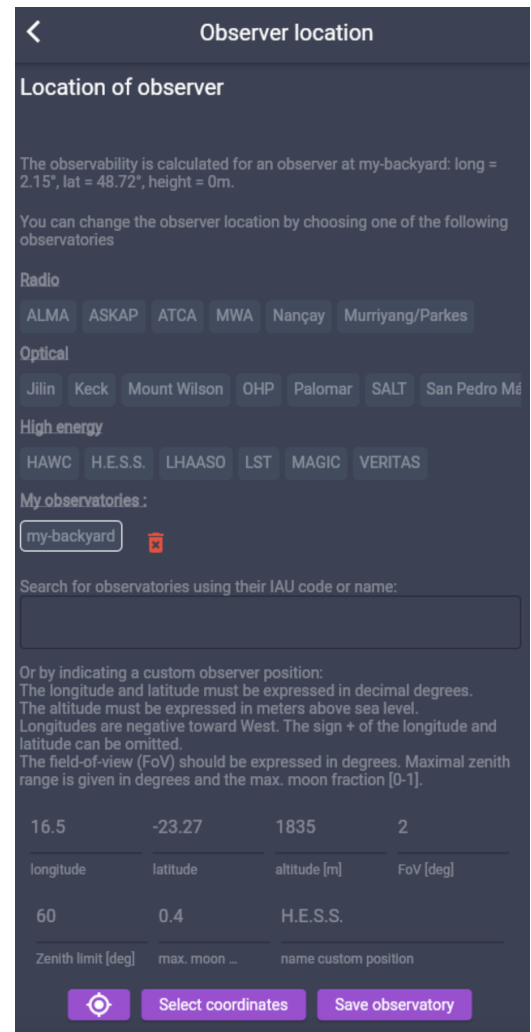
<

Observer location

Location of observer

The observability is calculated for an observer at my-backyard: long = 2.15°, lat = 48.72°, height = 0m.

You can change the observer location by choosing one of the following observatories

Radio

ALMA ASKAP ATCA MWA Nançay Murriyang/Parkes

Optical

Jilin Keck Mount Wilson OHP Palomar SALT San Pedro Má

High energy

HAWC H.E.S.S. LHAASO LST MAGIC VERITAS

My observatories :

my-backyard

Search for observatories using their IAU code or name:

Or by indicating a custom observer position:
The longitude and latitude must be expressed in decimal degrees.
The altitude must be expressed in meters above sea level.
Longitudes are negative toward West. The sign + of the longitude and latitude can be omitted.
The field-of-view (FoV) should be expressed in degrees. Maximal zenith range is given in degrees and the max. moon fraction [0-1].

| 16.5 | -23.27 | 1835 | 2 |
|---|---|---|---|
| longitude | latitude | altitude [m] | FoV [deg] |

| 60 | 0.4 | H.E.S.S. |
|---|---|---|
| Zenith limit [deg] | max. moon ... | name custom position |

Select coordinates Save observatory